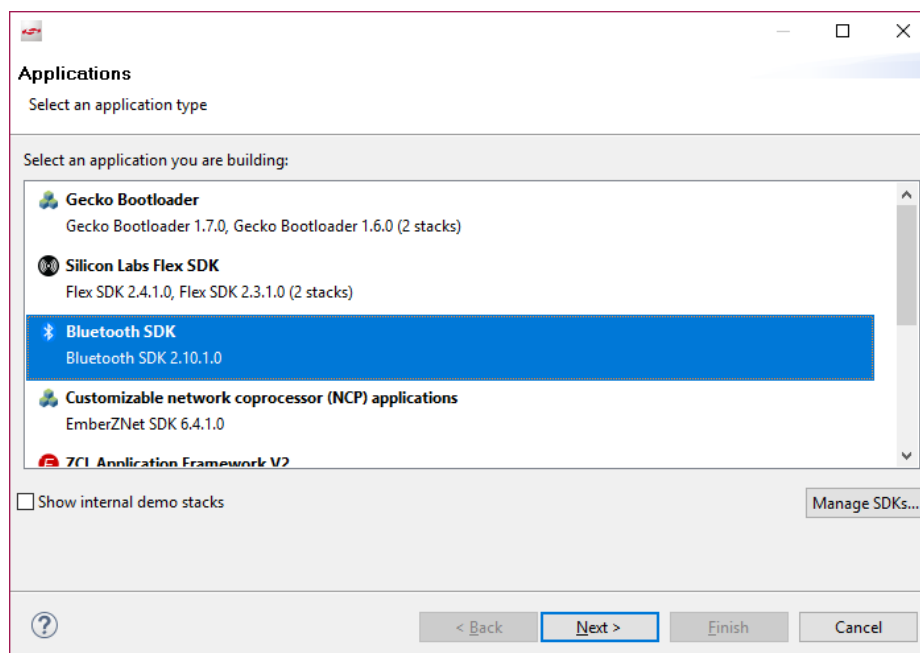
Applications

Select an application type

Select an application you are building:

Gecko Bootloader
Gecko Bootloader 1.7.0, Gecko Bootloader 1.6.0 (2 stacks)

Silicon Labs Flex SDK
Flex SDK 2.4.1.0, Flex SDK 2.3.1.0 (2 stacks)

Bluetooth SDK
Bluetooth SDK 2.10.1.0

Customizable network coprocessor (NCP) applications
EmberZNet SDK 6.4.1.0

ZCL Application Framework V2

Show internal demo stacks

Manage SDKs...

?

< Back

Next >

Finish

Cancel